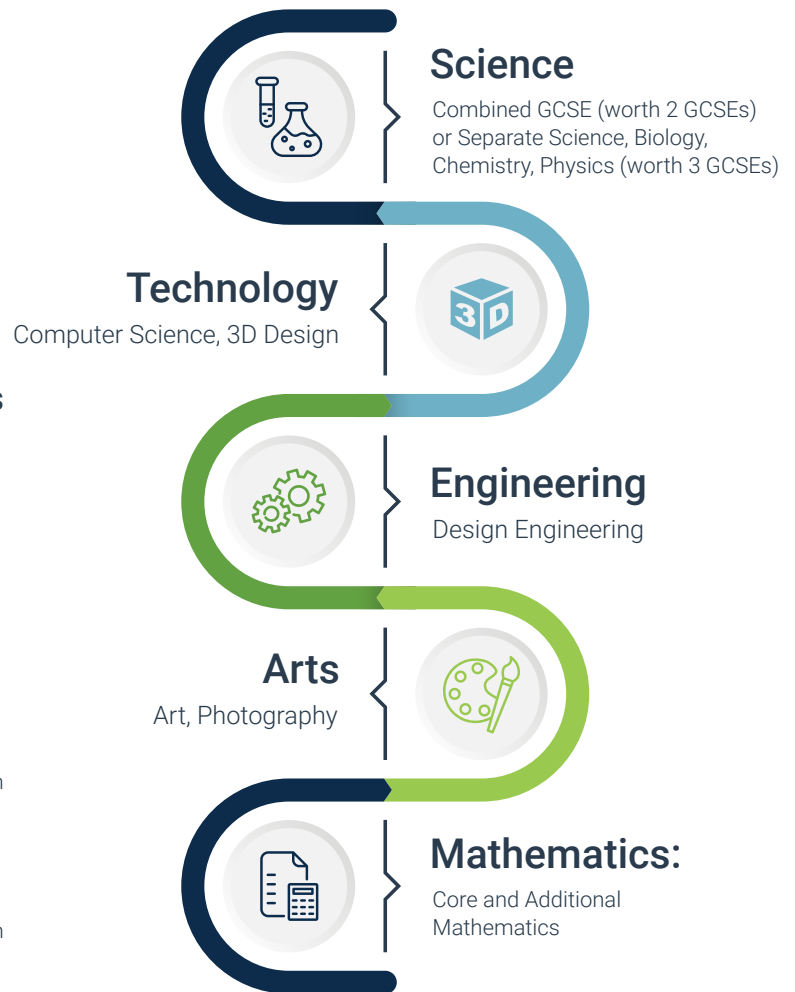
Science
Combined GCSE (worth 2 GCSEs) or Separate Science, Biology, Chemistry, Physics (worth 3 GCSEs)

Technology
Computer Science, 3D Design

3D

Engineering
Design Engineering

Arts
Art, Photography

Mathematics:
Core and Additional Mathematics